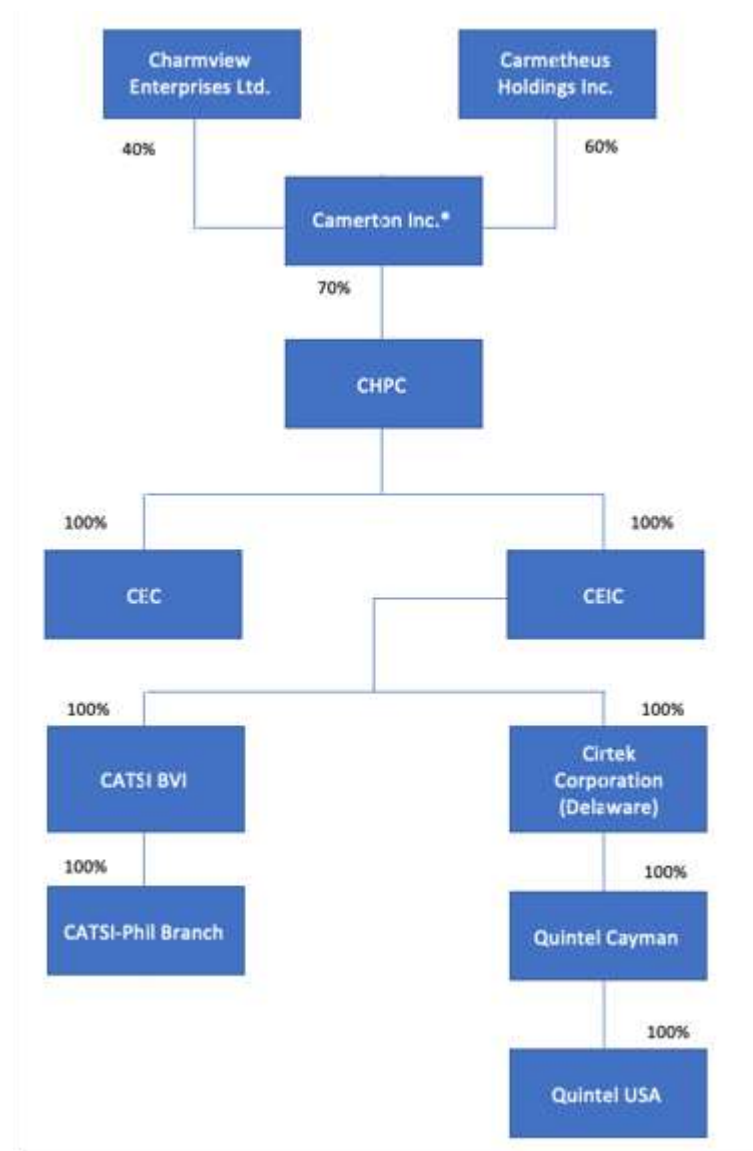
Charmview Enterprises Ltd.

Carmetheus Holdings Inc.

40%

60%

Camerton Inc.*

70%

CHPC

100%

100%

CEC

CEIC

100%

100%

CATSI BVI

Cirtek Corporation (Delaware)

100%

100%

CATSI-Phil Branch

Quintel Cayman

100%

Quintel USA